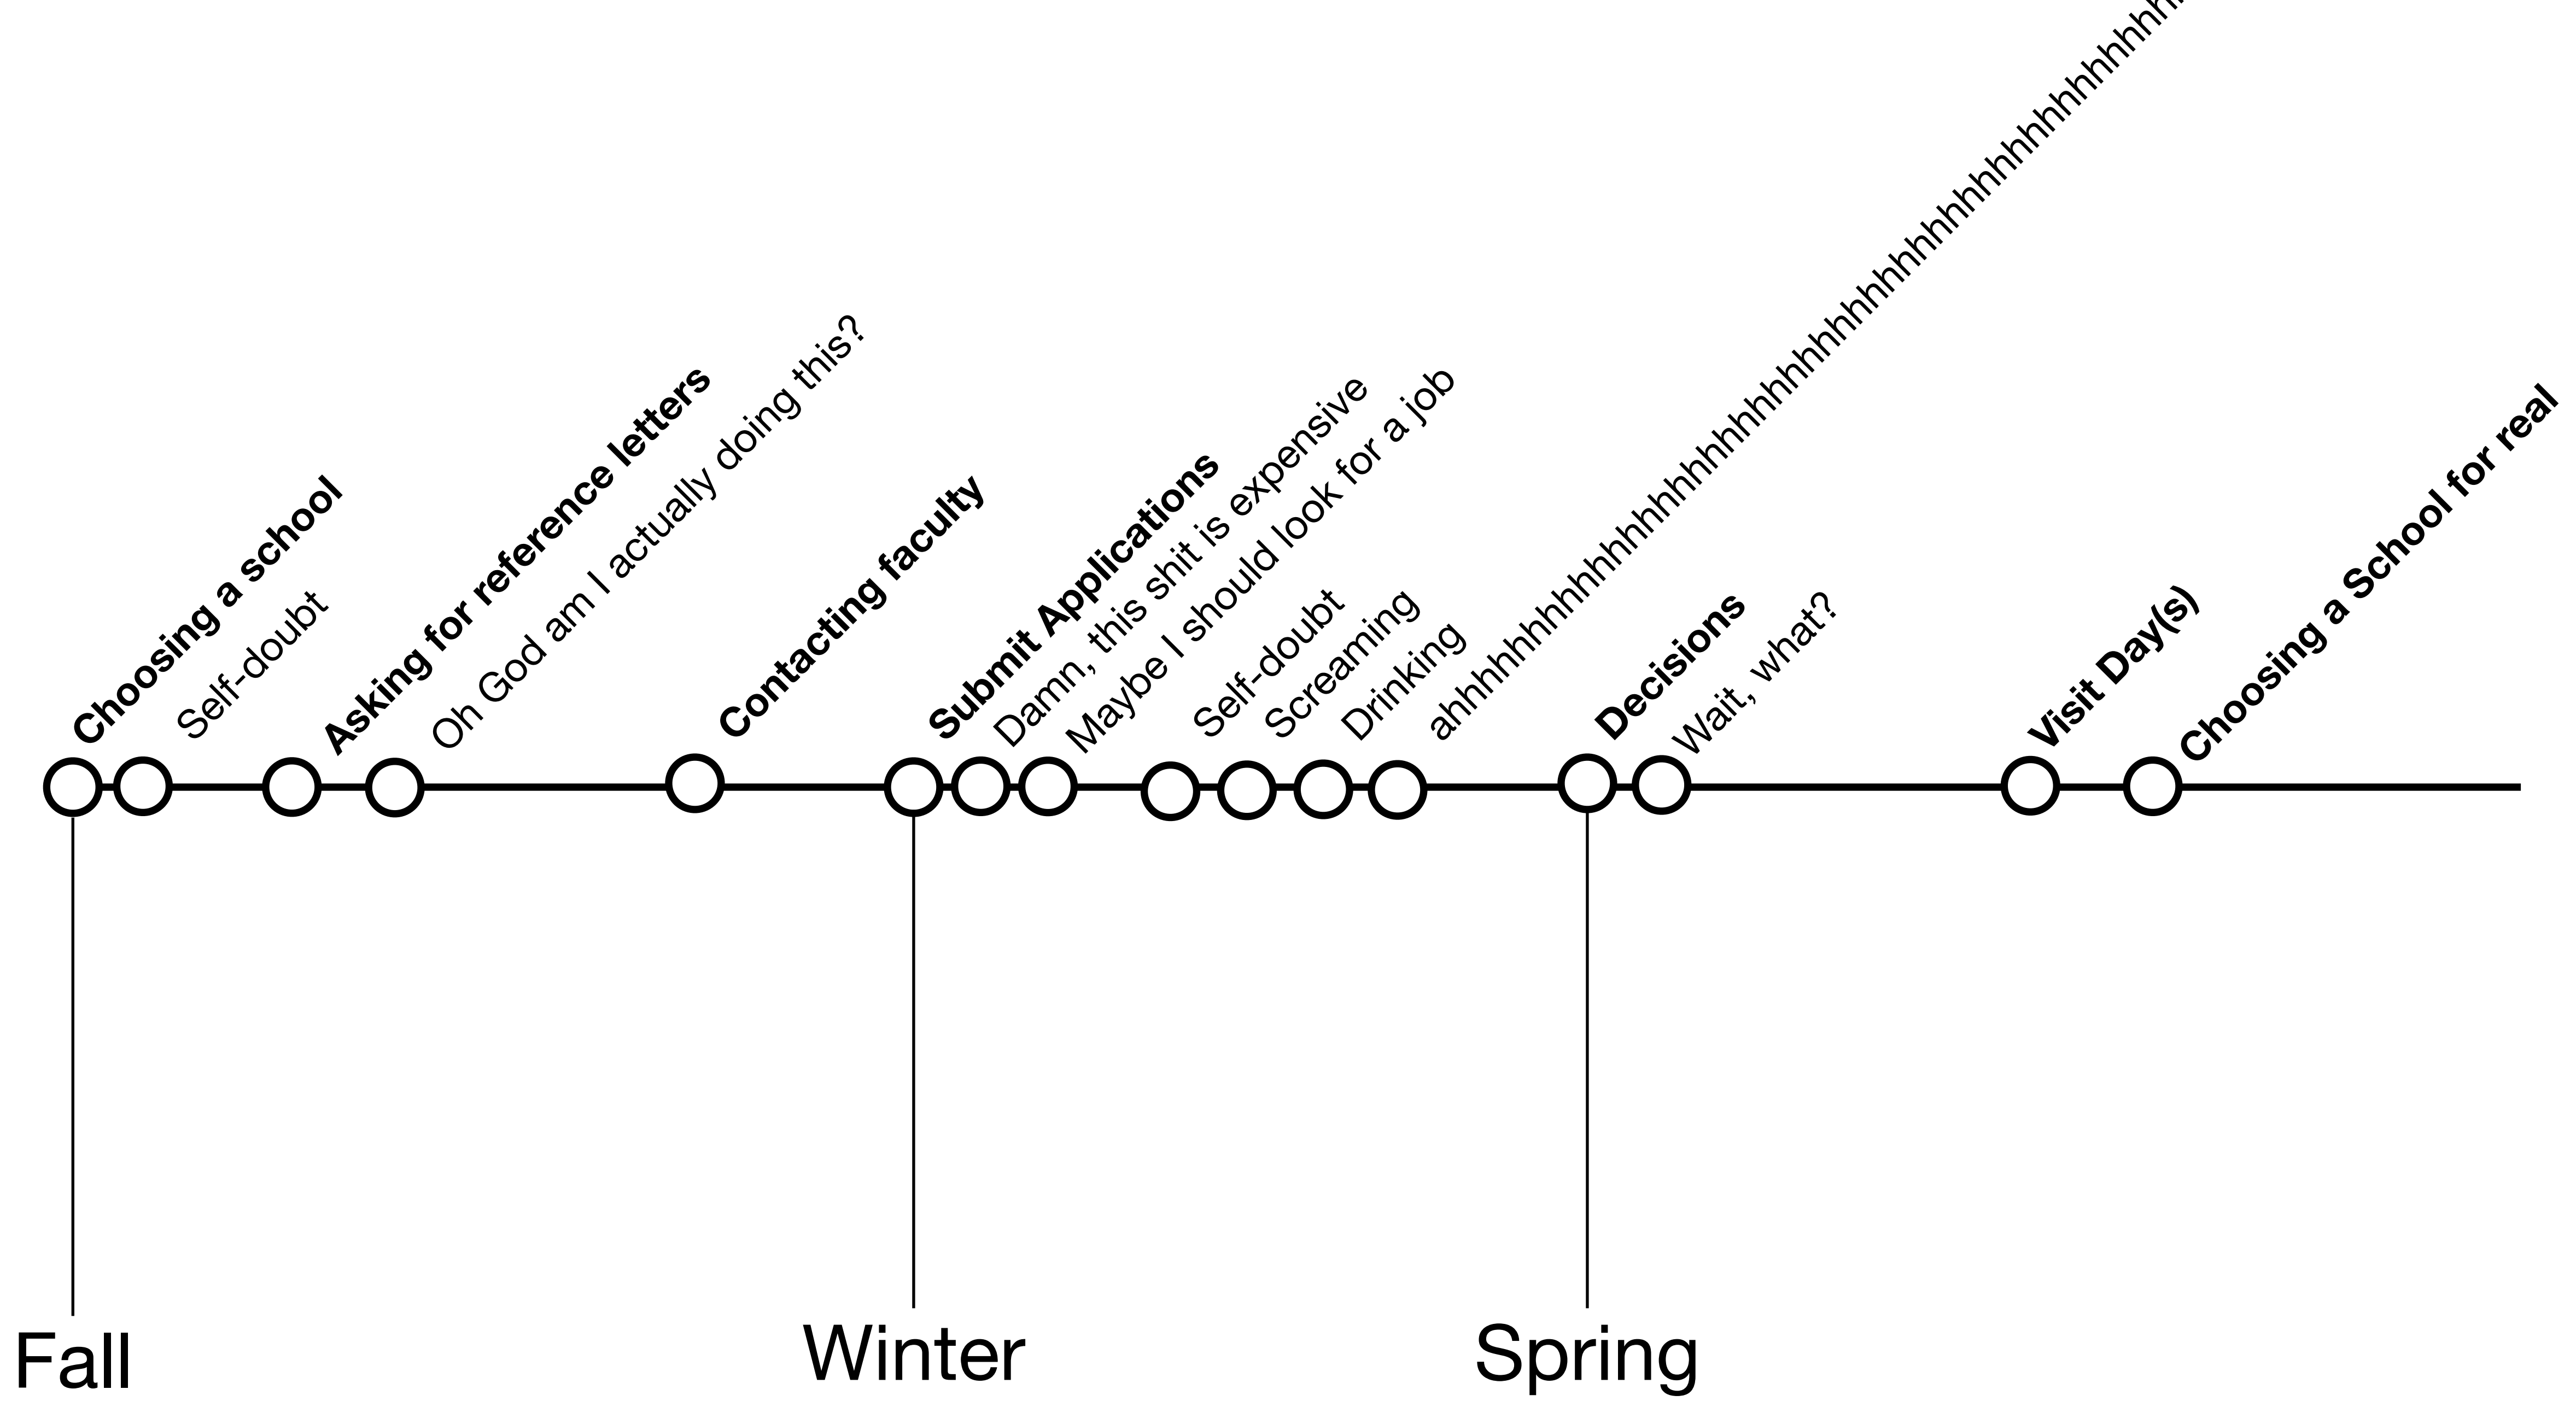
Choosing a school
Self-doubt
Asking for reference letters
Oh God am I actually doing this?
Contacting faculty
Submit Applications
Damn, this shit is expensive
Maybe I should look for a job
Self-doubt
Screaming
Drinking
ahhhhhhhhhhhhhhhhhhhhhhhhhhhhhhhhhhhhhhhhhhhhhhh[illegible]
Decisions
Wait, what?
Visit Day(s)
Choosing a School for real

Fall
Winter
Spring